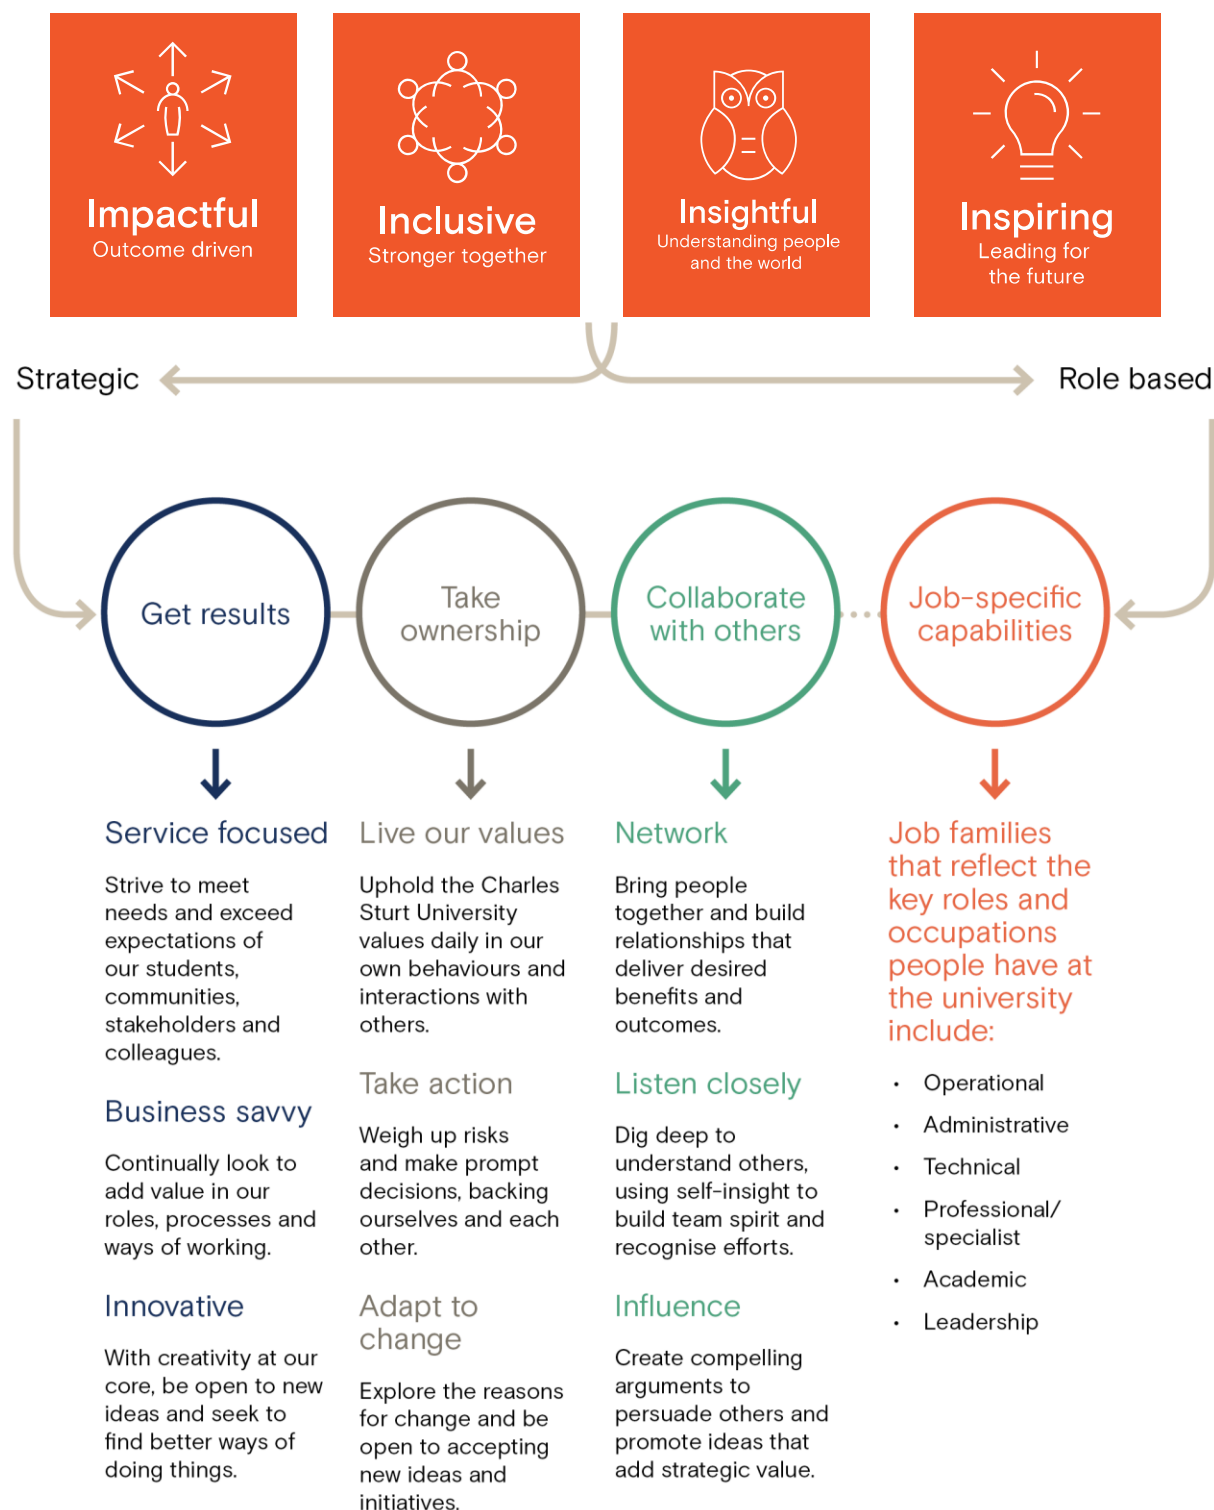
Impactful
Outcome driven

Inclusive
Stronger together

Insightful
Understanding people and the world

Inspiring
Leading for the future

Strategic

Role based

Get results

Take ownership

Collaborate with others

Job-specific capabilities

Service focused

Strive to meet needs and exceed expectations of our students, communities, stakeholders and colleagues.

Business savvy

Continually look to add value in our roles, processes and ways of working.

Innovative

With creativity at our core, be open to new ideas and seek to find better ways of doing things.

Live our values

Uphold the Charles Sturt University values daily in our own behaviours and interactions with others.

Take action

Weigh up risks and make prompt decisions, backing ourselves and each other.

Adapt to change

Explore the reasons for change and be open to accepting new ideas and initiatives.

Network

Bring people together and build relationships that deliver desired benefits and outcomes.

Listen closely

Dig deep to understand others, using self-insight to build team spirit and recognise efforts.

Influence

Create compelling arguments to persuade others and promote ideas that add strategic value.

Job families that reflect the key roles and occupations people have at the university include:

- Operational
- Administrative
- Technical
- Professional/ specialist
- Academic
- Leadership